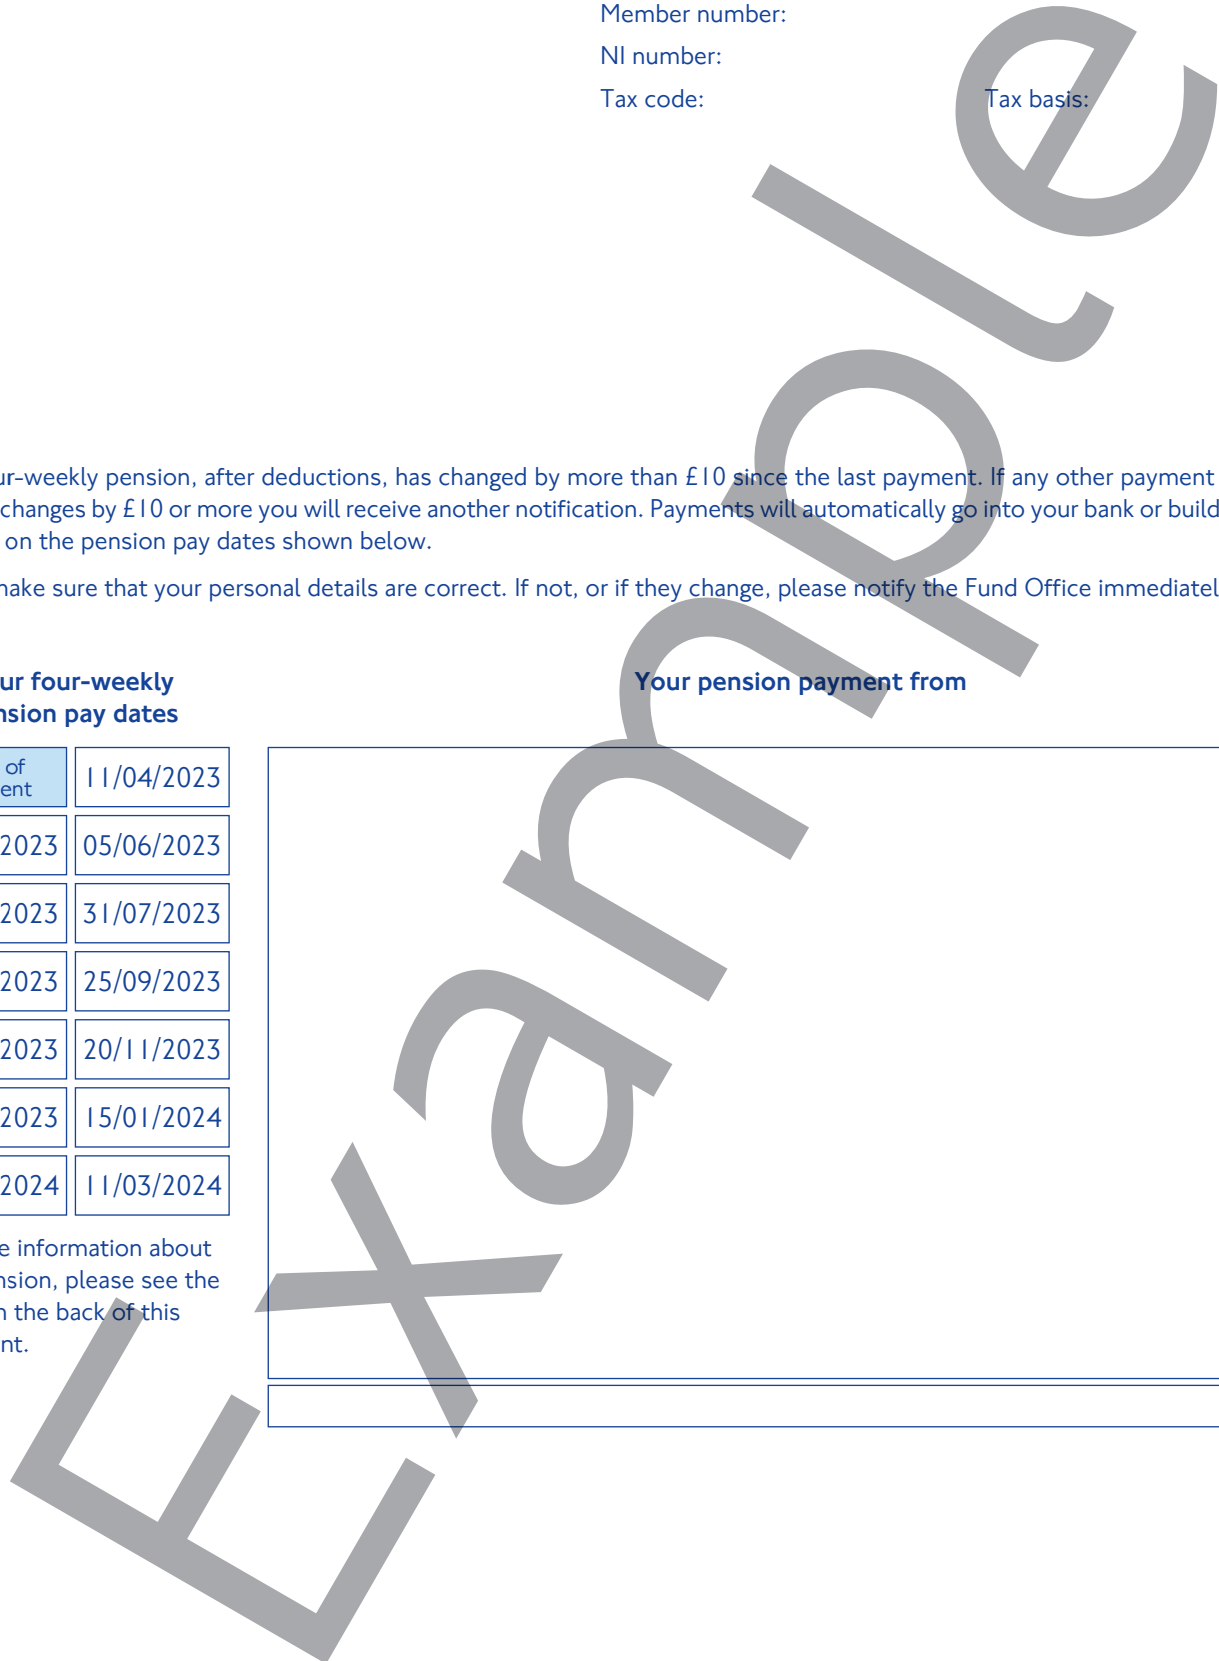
Member number:

NI number:

Tax code: Tax basis:

Example

ur-weekly pension, after deductions, has changed by more than £10 since the last payment. If any other payment changes by £10 or more you will receive another notification. Payments will automatically go into your bank or build on the pension pay dates shown below.

make sure that your personal details are correct. If not, or if they change, please notify the Fund Office immediatel

ur four-weekly nsion pay dates

Your pension payment from

| of ent | 11/04/2023 |
|---|---|
| 2023 | 05/06/2023 |
| 2023 | 31/07/2023 |
| 2023 | 25/09/2023 |
| 2023 | 20/11/2023 |
| 2023 | 15/01/2024 |
| 2024 | 11/03/2024 |

e information about nsion, please see the n the back of this nt.